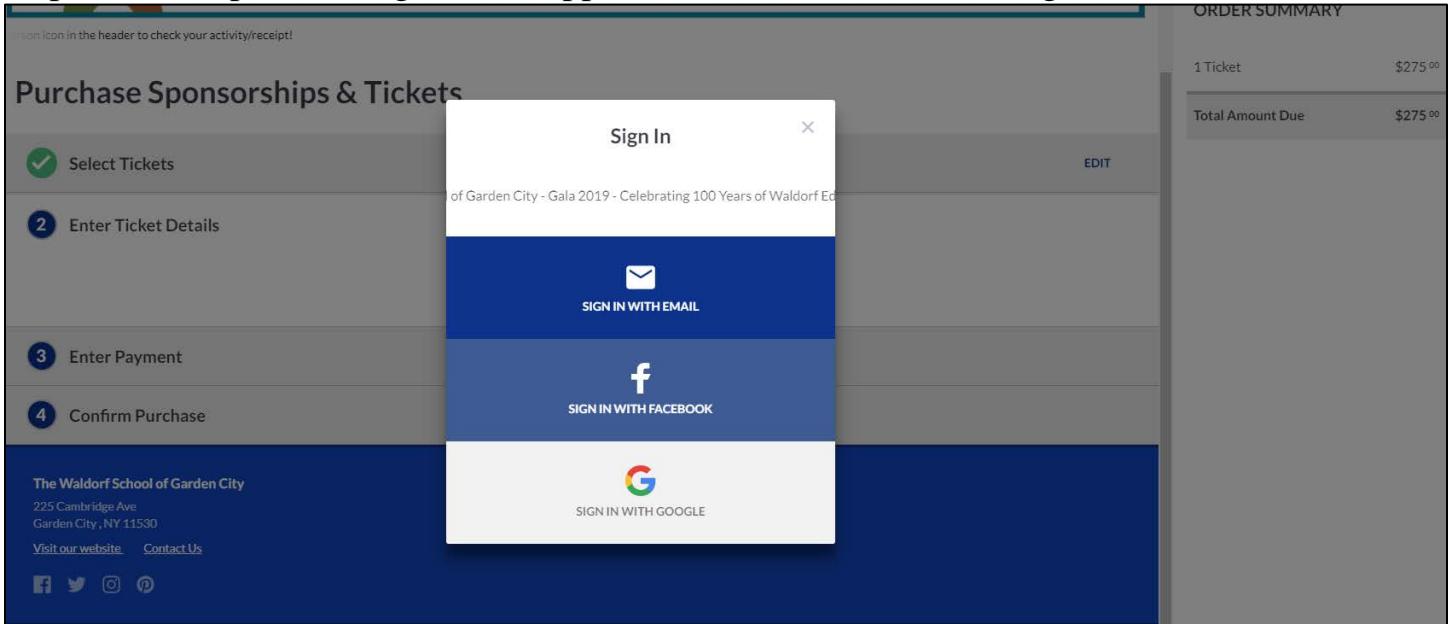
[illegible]son icon in the header to check your activity/receipt!

Purchase Sponsorships & Tickets

Select Tickets

EDIT

2 Enter Ticket Details

3 Enter Payment

4 Confirm Purchase

The Waldorf School of Garden City
225 Cambridge Ave
Garden City, NY 11530

Visit our website Contact Us

Sign In

×

of Garden City - Gala 2019 - Celebrating 100 Years of Waldorf Ed

SIGN IN WITH EMAIL

SIGN IN WITH FACEBOOK

SIGN IN WITH GOOGLE

ORDER SUMMARY

| 1 Ticket | $275.00 |
|---|---|
| Total Amount Due | $275.00 |